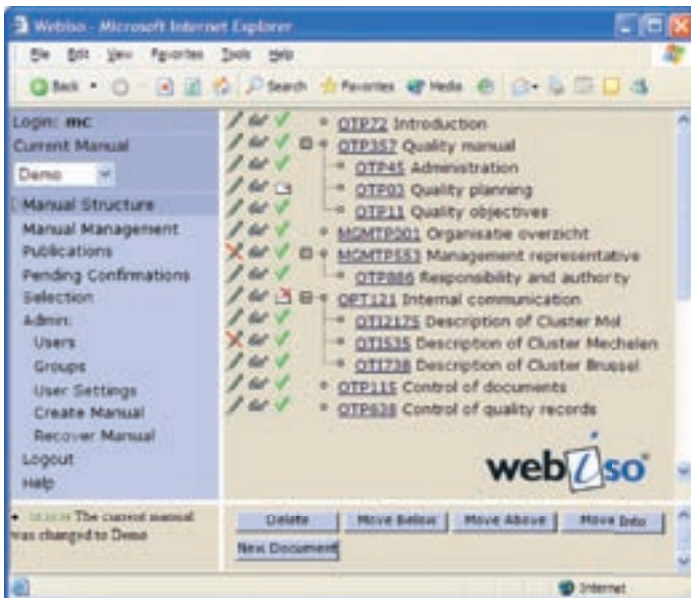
WebIso - Microsoft Internet Explorer

File Edit View Favorites Tools Help

Back Search Favorites Media

Login: mc
Current Manual
Demo
Manual Structure
Manual Management
Publications
Pending Confirmations
Selection
Admin:
Users
Groups
User Settings
Create Manual
Recover Manual
Logout
Help

OTP72 Introduction
OTP357 Quality manual
OTP45 Administration
OTP03 Quality planning
OTP11 Quality objectives
MGMTP001 Organisatie overzicht
MGMTP553 Management representative
OTP886 Responsibility and authority
OPT121 Internal communication
OTI2175 Description of Cluster Mol
OTI535 Description of Cluster Mechelen
OTI738 Description of Cluster Brussel
OTP115 Control of documents
OTP638 Control of quality records

webiso

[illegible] The current manual was changed to Demo

Delete
Move Below
Move Above
Move Into
New Document

Internet